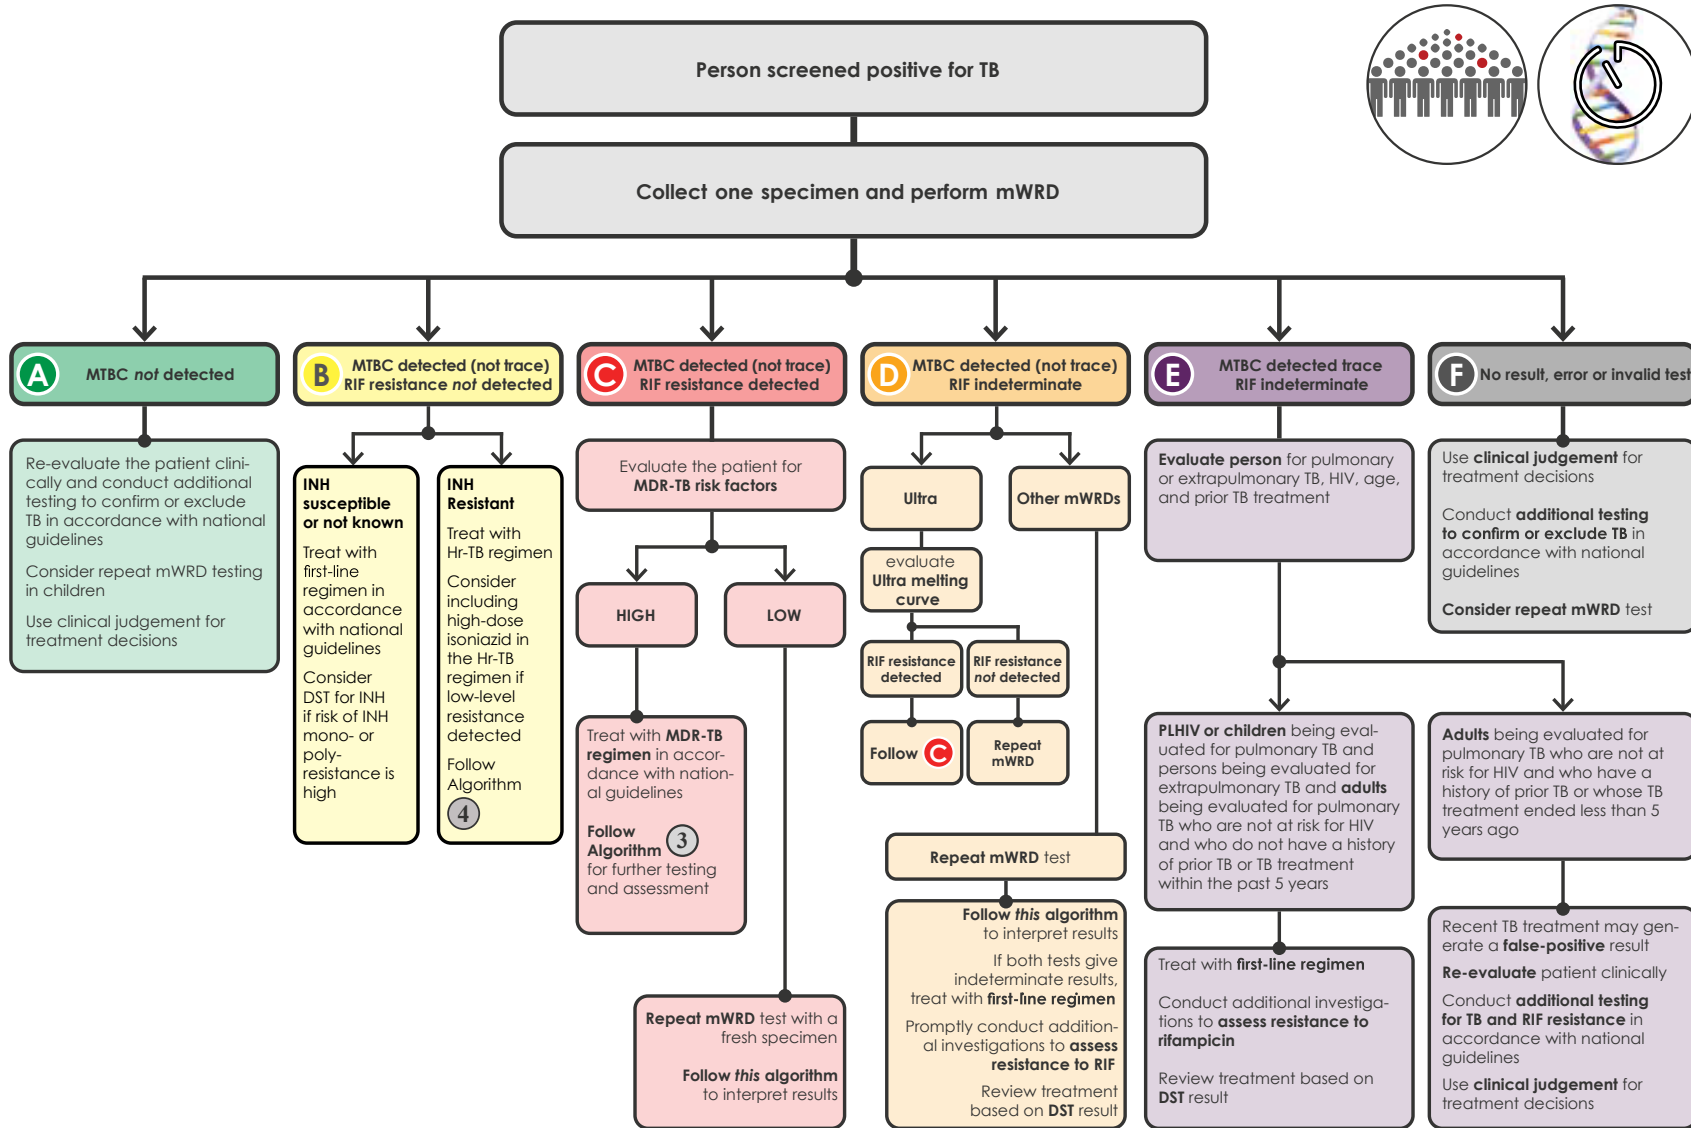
Person screened positive for TB

Collect one specimen and perform mWRD

A MTBC not detected

Re-evaluate the patient clinically and conduct additional testing to confirm or exclude TB in accordance with national guidelines

Consider repeat mWRD testing in children

Use clinical judgement for treatment decisions

B MTBC detected (not trace) RIF resistance not detected

INH susceptible or not known

Treat with first-line regimen in accordance with national guidelines

Consider DST for INH if risk of INH mono- or poly-resistance is high

INH Resistant

Treat with Hr-TB regimen

Consider including high-dose isoniazid in the Hr-TB regimen if low-level resistance detected

Follow Algorithm 4

C MTBC detected (not trace) RIF resistance detected

Evaluate the patient for MDR-TB risk factors

HIGH

LOW

Treat with MDR-TB regimen in accordance with national guidelines

Follow Algorithm 3 for further testing and assessment

Repeat mWRD test with a fresh specimen

Follow this algorithm to interpret results

D MTBC detected (not trace) RIF indeterminate

Ultra

Other mWRDs

evaluate Ultra melting curve

RIF resistance detected

RIF resistance not detected

Follow C

Repeat mWRD

Repeat mWRD test

Follow this algorithm to interpret results

If both tests give indeterminate results, treat with first-line regimen

Promptly conduct additional investigations to assess resistance to RIF

Review treatment based on DST result

E MTBC detected trace RIF indeterminate

Evaluate person for pulmonary or extrapulmonary TB, HIV, age, and prior TB treatment

PLHIV or children being evaluated for pulmonary TB and persons being evaluated for extrapulmonary TB and adults being evaluated for pulmonary TB who are not at risk for HIV and who do not have a history of prior TB or TB treatment within the past 5 years

Treat with first-line regimen

Conduct additional investigations to assess resistance to rifampicin

Review treatment based on DST result

Adults being evaluated for pulmonary TB who are not at risk for HIV and who have a history of prior TB or whose TB treatment ended less than 5 years ago

Recent TB treatment may generate a false-positive result

Re-evaluate patient clinically

Conduct additional testing for TB and RIF resistance in accordance with national guidelines

Use clinical judgement for treatment decisions

F No result, error or invalid test

Use clinical judgement for treatment decisions

Conduct additional testing to confirm or exclude TB in accordance with national guidelines

Consider repeat mWRD test